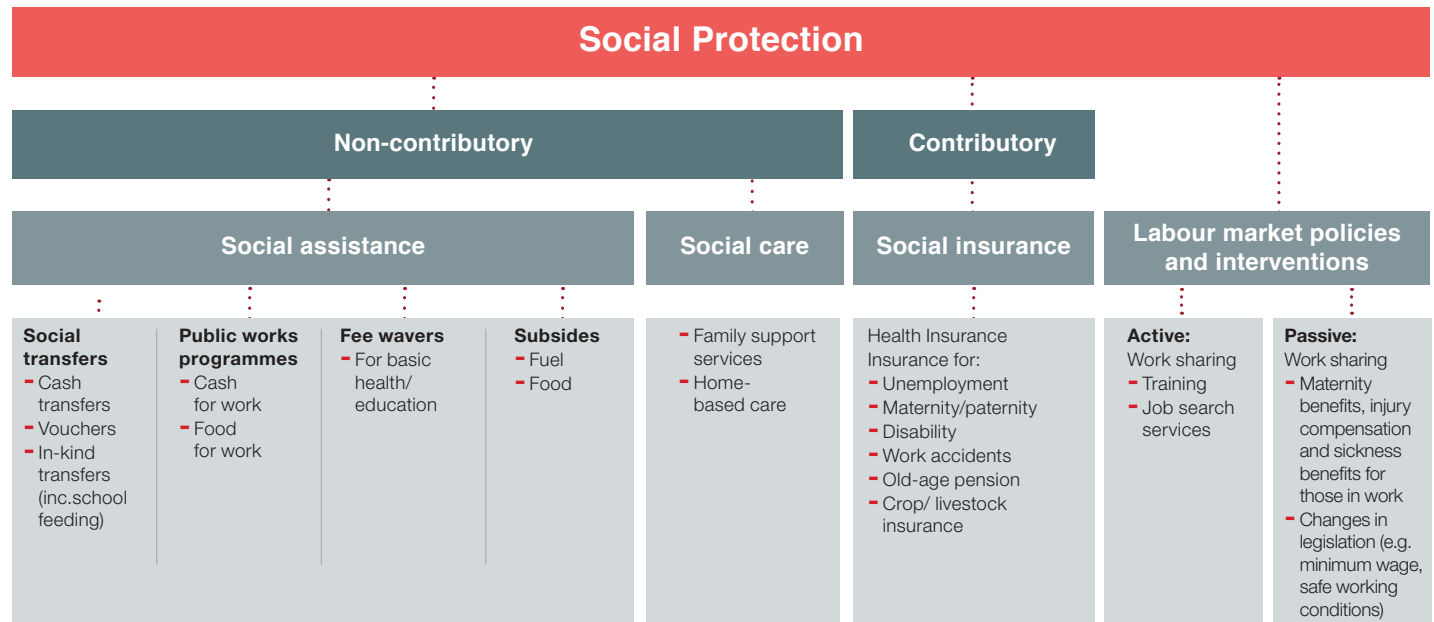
Social Protection

Non-contributory

Contributory

Social assistance

Social care

Social insurance

Labour market policies and interventions

Social transfers
- Cash transfers
- Vouchers
- In-kind transfers (inc.school feeding)

Public works programmes
- Cash for work
- Food for work

Fee wavers
- For basic health/ education

Subsides
- Fuel
- Food

- Family support services
- Home-based care

Health Insurance
Insurance for:
- Unemployment
- Maternity/paternity
- Disability
- Work accidents
- Old-age pension
- Crop/ livestock insurance

Active:
Work sharing
- Training
- Job search services

Passive:
Work sharing
- Maternity benefits, injury compensation and sickness benefits for those in work
- Changes in legislation (e.g. minimum wage, safe working conditions)